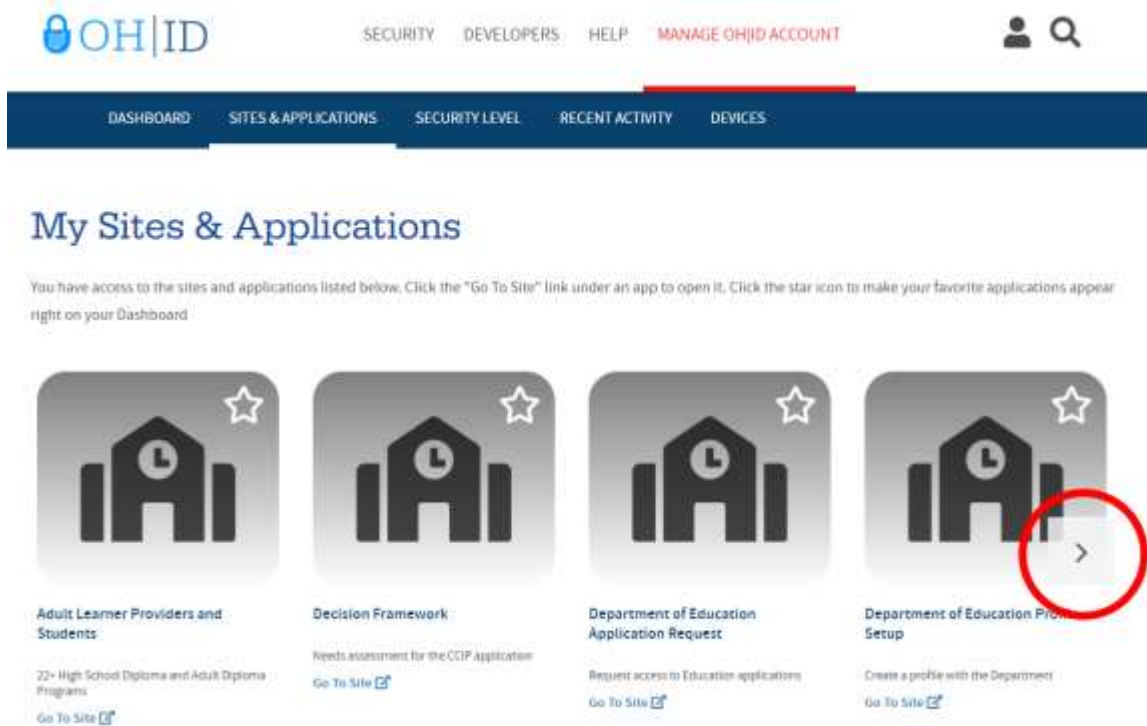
OH|ID

SECURITY DEVELOPERS HELP MANAGE OH|ID ACCOUNT

DASHBOARD SITES & APPLICATIONS SECURITY LEVEL RECENT ACTIVITY DEVICES

My Sites & Applications

You have access to the sites and applications listed below. Click the "Go To Site" link under an app to open it. Click the star icon to make your favorite applications appear right on your Dashboard

Adult Learner Providers and Students

22+ High School Diploma and Adult Diploma Programs

Go To Site

Decision Framework

Needs assessment for the CCIP application

Go To Site

Department of Education Application Request

Request access to Education applications

Go To Site

Department of Education Pro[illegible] Setup

Create a profile with the Department

Go To Site